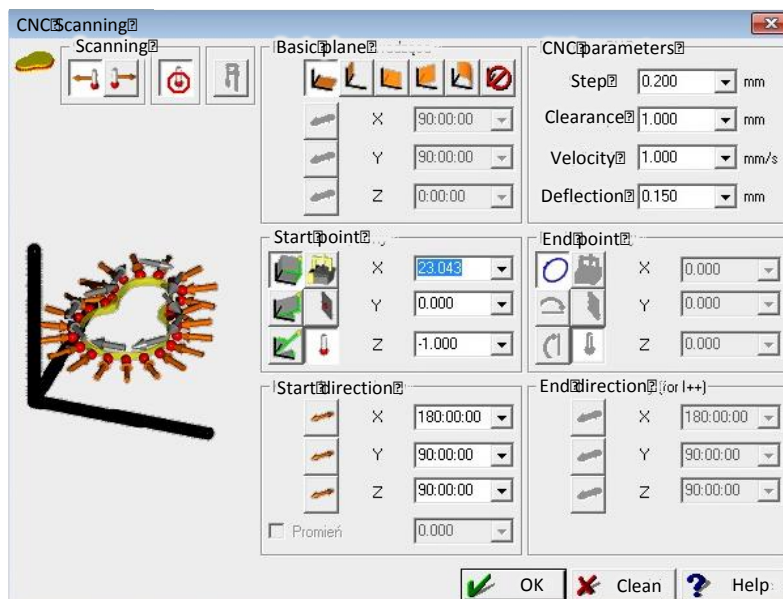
CNC Scanning

Scanning

Basic plane

X 90:00:00
Y 90:00:00
Z 0:00:00

CNC parameters

Step 0.200 mm
Clearance 1.000 mm
Velocity 1.000 mm/s
Deflection 0.150 mm

Start point

X 23.043
Y 0.000
Z -1.000

End point

X 0.000
Y 0.000
Z 0.000

Start direction

X 180:00:00
Y 90:00:00
Z 90:00:00

Promień 0.000

End direction (for I++)

X 180:00:00
Y 90:00:00
Z 90:00:00

OK
Clean
Help